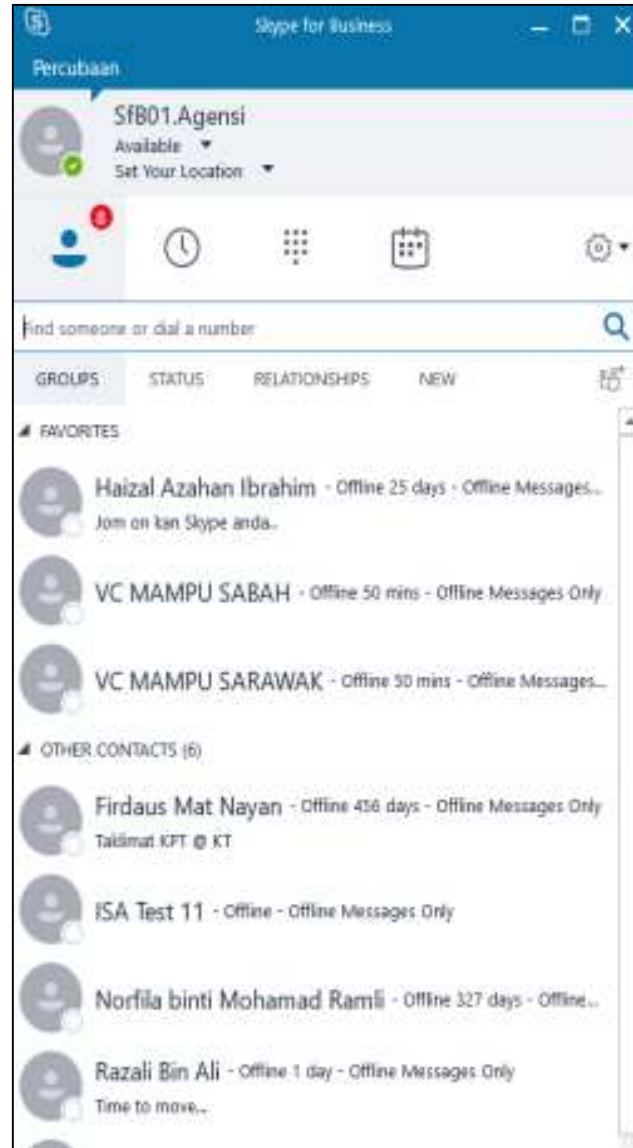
Skype for Business

Percubaan

SfB01.Agensi
Available
Set Your Location

8

Find someone or dial a number

GROUPS STATUS RELATIONSHIPS NEW

FAVORITES

Haizal Azahan Ibrahim - Offline 25 days - Offline Messages...
Jom on kan Skype anda..

VC MAMPU SABAH - Offline 50 mins - Offline Messages Only

VC MAMPU SARAWAK - Offline 50 mins - Offline Messages...

OTHER CONTACTS (6)

Firdaus Mat Nayan - Offline 456 days - Offline Messages Only
Taklimat KFT @ KT

ISA Test 11 - Offline - Offline Messages Only

Norfila binti Mohamad Ramli - Offline 327 days - Offline...

Razali Bin Ali - Offline 1 day - Offline Messages Only
Time to move..